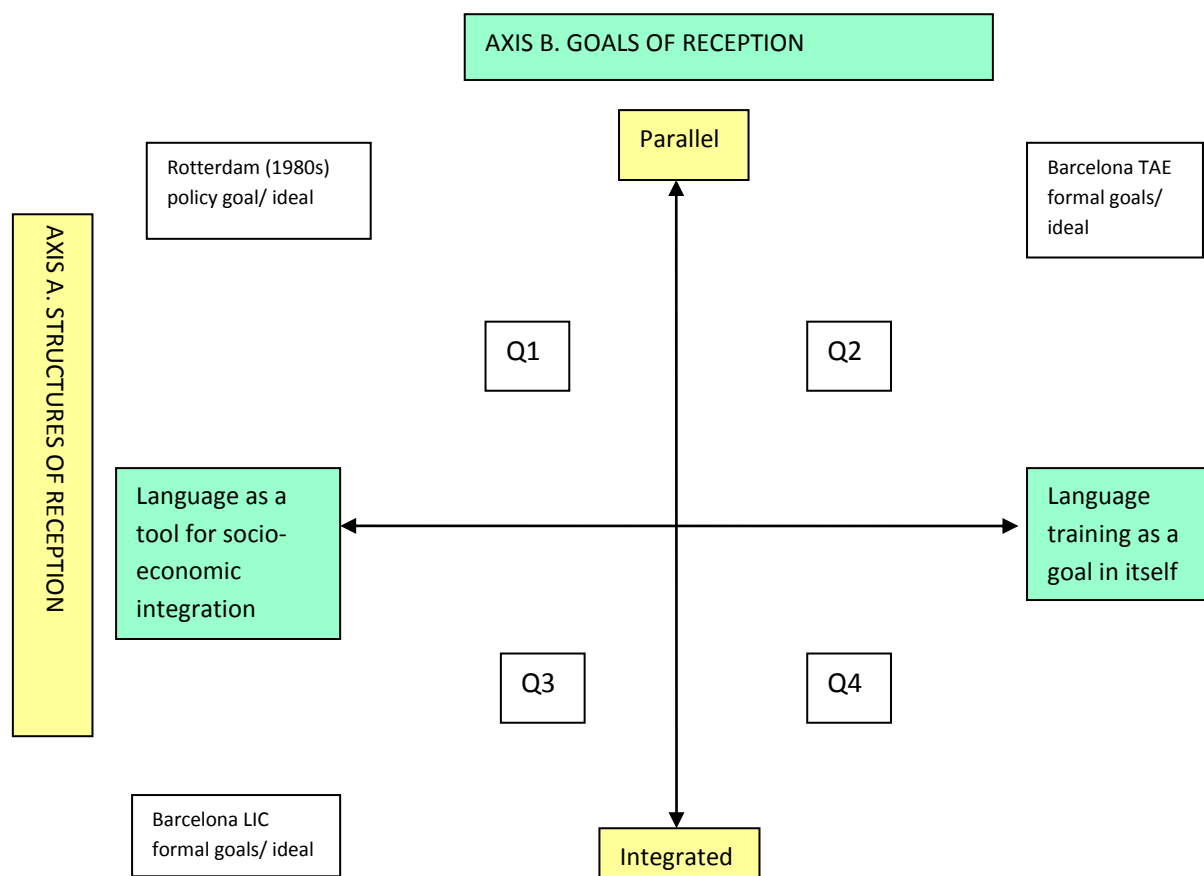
AXIS B. GOALS OF RECEPTION

Parallel

Rotterdam (1980s) policy goal/ ideal

Barcelona TAE formal goals/ ideal

AXIS A. STRUCTURES OF RECEPTION

Q1

Q2

Language as a tool for socio-economic integration

Language training as a goal in itself

Q3

Q4

Barcelona LIC formal goals/ ideal

Integrated